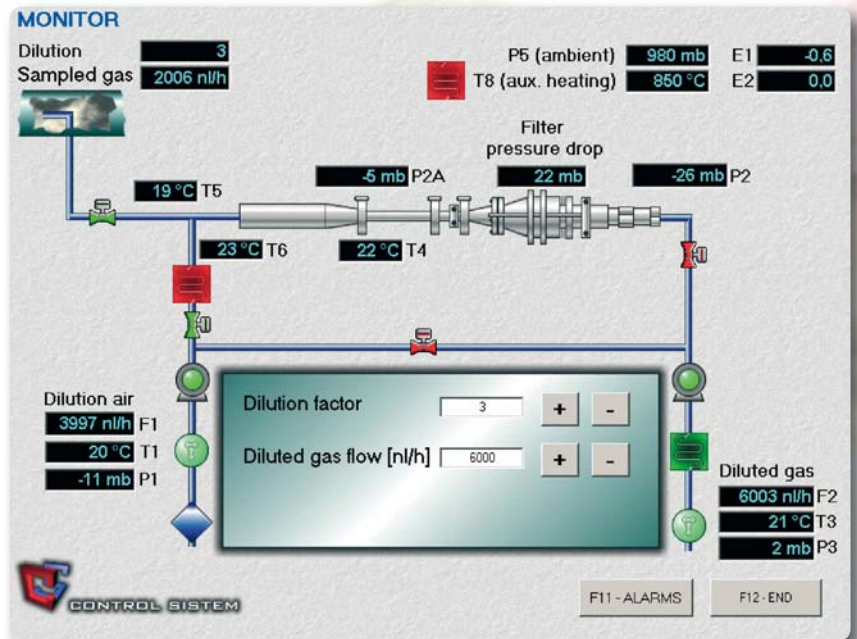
MONITOR

Dilution 3
Sampled gas 2006 nl/h

P5 (ambient) 980 mb E1 -0,6
T8 (aux. heating) 850 °C E2 0,0

Filter pressure drop

-5 mb P2A 22 mb -26 mb P2

19 °C T5

23 °C T6 22 °C T4

Dilution air
3997 nl/h F1
20 °C T1
-11 mb P1

Dilution factor 3 + -
Diluted gas flow [nl/h] 6000 + -

Diluted gas
6003 nl/h F2
21 °C T3
2 mb P3

CONTROL SISTEM

F11 - ALARMS F12 - END